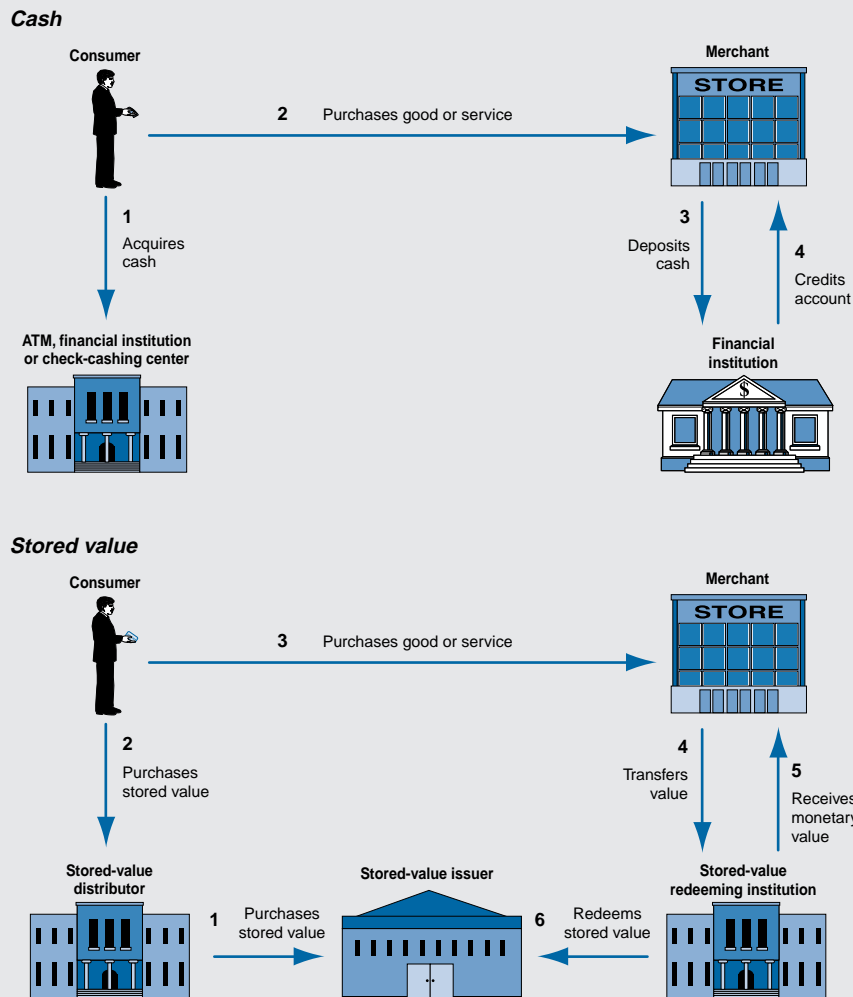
Cash

Consumer

2 Purchases good or service

Merchant

STORE

1 Acquires cash

3 Deposits cash

4 Credits account

ATM, financial institution or check-cashing center

Financial institution

$

Stored value

Consumer

3 Purchases good or service

Merchant

STORE

2 Purchases stored value

4 Transfers value

5 Receives monetary value

Stored-value distributor

1 Purchases stored value

Stored-value issuer

6 Redeems stored value

Stored-value redeeming institution